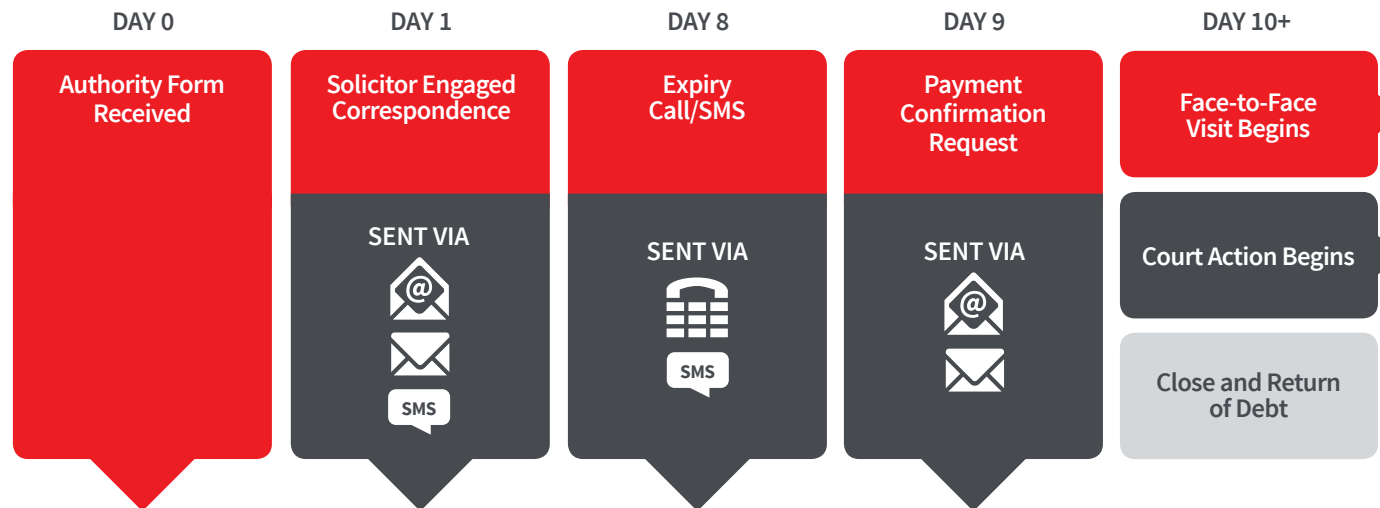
DAY 0

Authority Form Received

DAY 1

Solicitor Engaged Correspondence

SENT VIA

@

SMS

DAY 8

Expiry Call/SMS

SENT VIA

SMS

DAY 9

Payment Confirmation Request

SENT VIA

@

DAY 10+

Face-to-Face Visit Begins

Court Action Begins

Close and Return of Debt